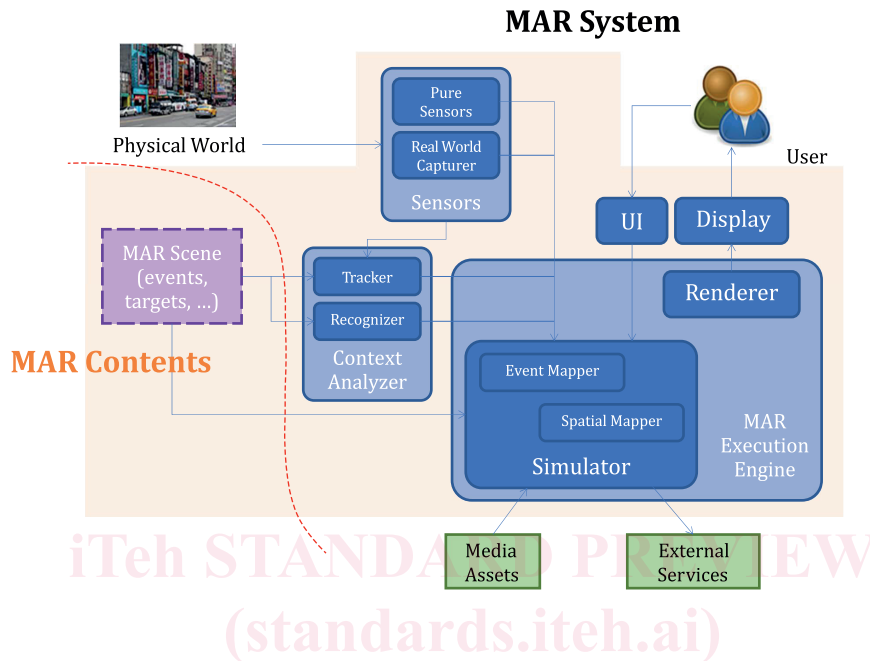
MAR System

Physical World

Pure Sensors

Real World Capturer

Sensors

User

UI

Display

MAR Scene (events, targets, ...)

Tracker

Recognizer

Context Analyzer

Renderer

MAR Contents

Event Mapper

Spatial Mapper

Simulator

MAR Execution Engine

Media Assets

External Services

iTeh STANDARD PREVIEW
(standards.iteh.ai)